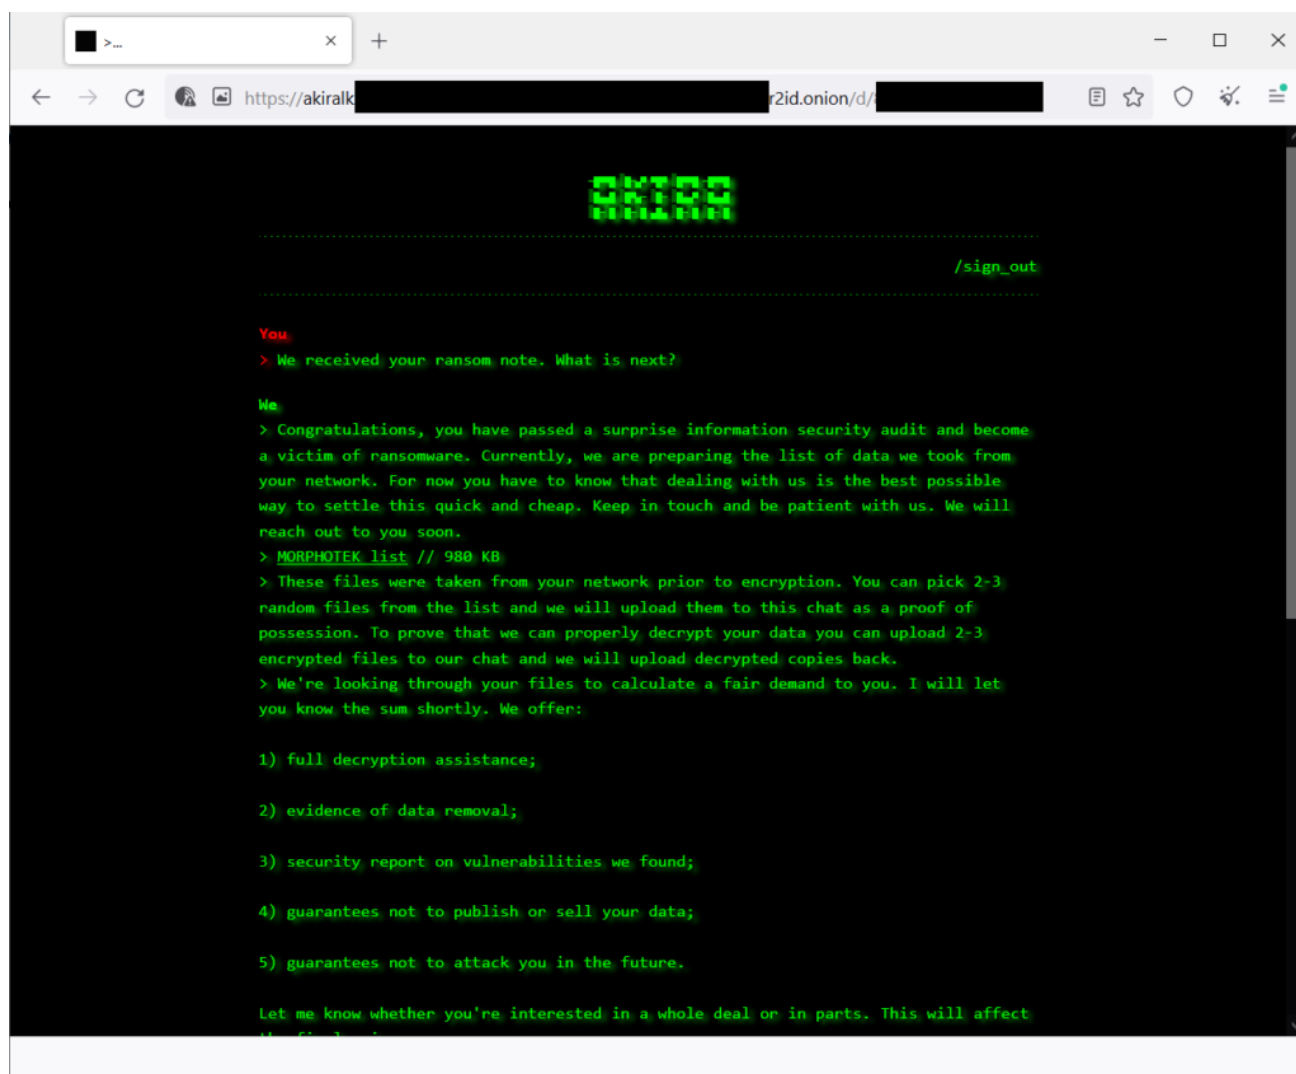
>...

https://akiralk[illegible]r2id.onion/d/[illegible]

AKIRA

/sign_out

You
> We received your ransom note. What is next?

We
> Congratulations, you have passed a surprise information security audit and become a victim of ransomware. Currently, we are preparing the list of data we took from your network. For now you have to know that dealing with us is the best possible way to settle this quick and cheap. Keep in touch and be patient with us. We will reach out to you soon.
> MORPHOTEK list // 980 KB
> These files were taken from your network prior to encryption. You can pick 2-3 random files from the list and we will upload them to this chat as a proof of possession. To prove that we can properly decrypt your data you can upload 2-3 encrypted files to our chat and we will upload decrypted copies back.
> We're looking through your files to calculate a fair demand to you. I will let you know the sum shortly. We offer:

1) full decryption assistance;

2) evidence of data removal;

3) security report on vulnerabilities we found;

4) guarantees not to publish or sell your data;

5) guarantees not to attack you in the future.

Let me know whether you're interested in a whole deal or in parts. This will affect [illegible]